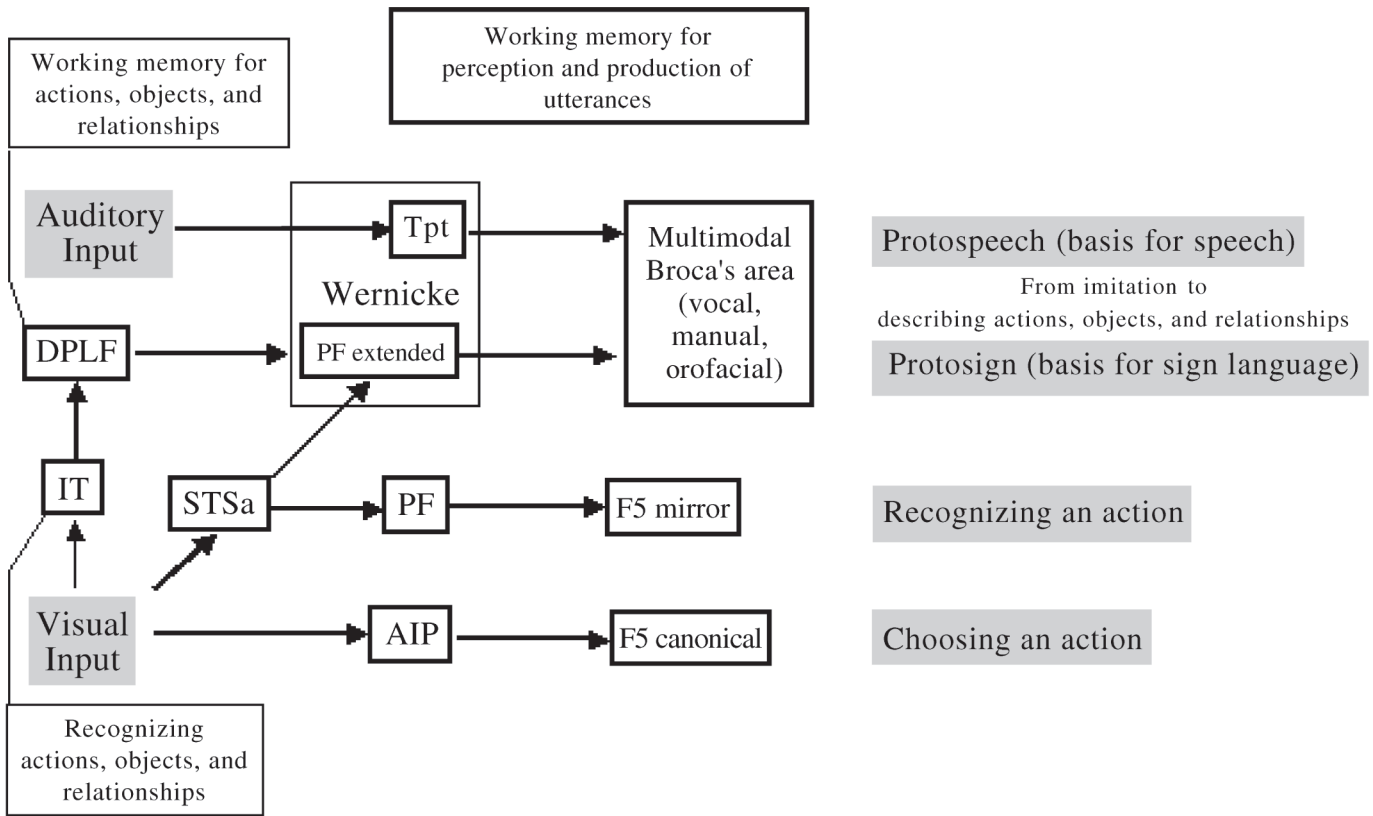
Working memory for actions, objects, and relationships

Working memory for perception and production of utterances

Auditory Input

Tpt

Wernicke

PF extended

Multimodal Broca's area (vocal, manual, orofacial)

Protospeech (basis for speech)

From imitation to describing actions, objects, and relationships

Protosign (basis for sign language)

DPLF

IT

STSa

PF

F5 mirror

Recognizing an action

Visual Input

AIP

F5 canonical

Choosing an action

Recognizing actions, objects, and relationships